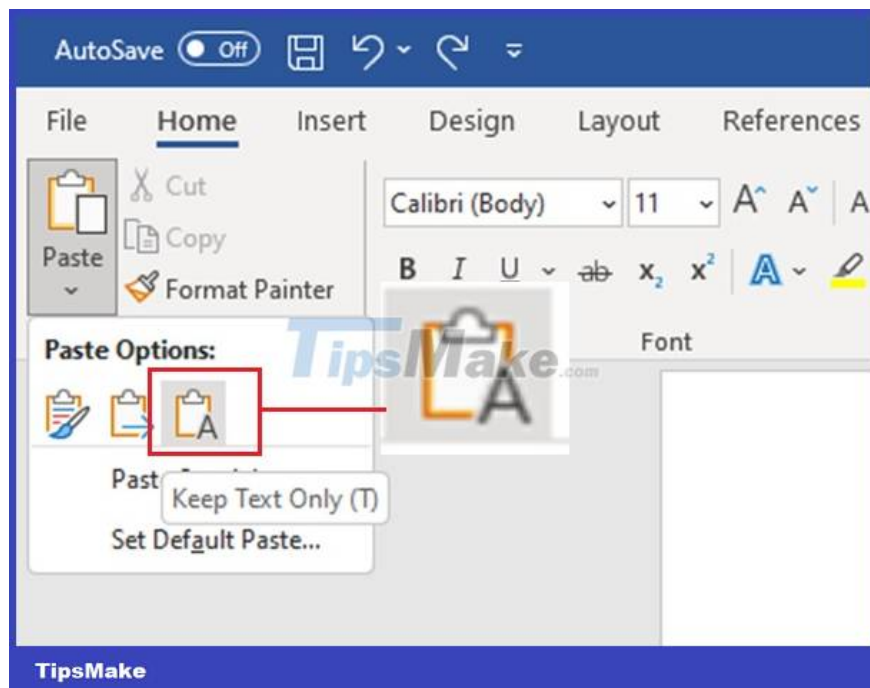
AutoSave Off

File Home Insert Design Layout References

Paste

Cut

Copy

Format Painter

Calibri (Body) 11

B I U ab $x_2$ $x^2$

Font

Paste Options:

Past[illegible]

Keep Text Only (T)

Set Default Paste...

TipsMake.com

TipsMake